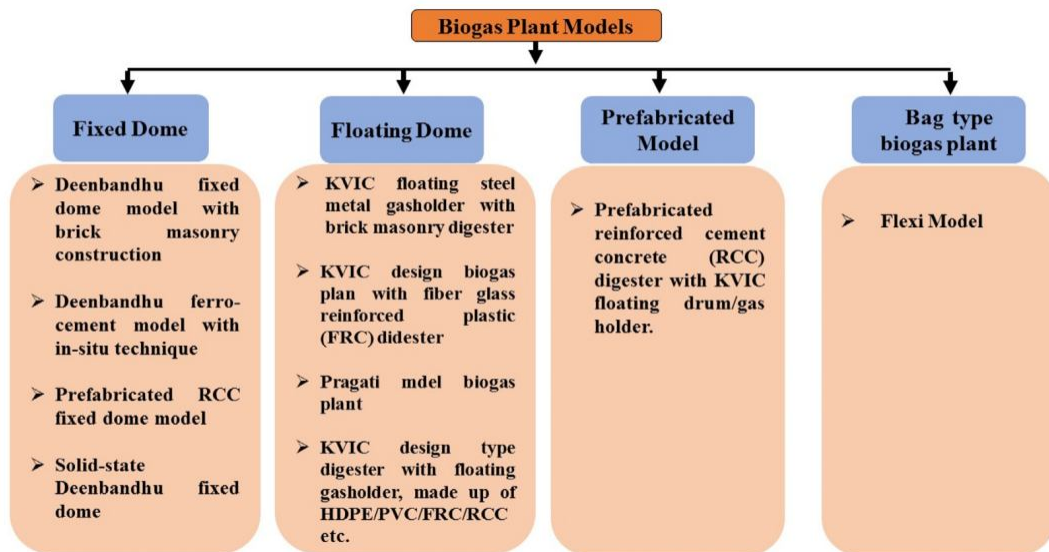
Biogas Plant Models

Fixed Dome

➢ Deenbandhu fixed dome model with brick masonry construction

➢ Deenbandhu ferro-cement model with in-situ technique

➢ Prefabricated RCC fixed dome model

➢ Solid-state Deenbandhu fixed dome

Floating Dome

➢ KVIC floating steel metal gasholder with brick masonry digester

➢ KVIC design biogas plan with fiber glass reinforced plastic (FRC) didester

➢ Pragati mdel biogas plant

➢ KVIC design type digester with floating gasholder, made up of HDPE/PVC/FRC/RCC etc.

Prefabricated Model

➢ Prefabricated reinforced cement concrete (RCC) digester with KVIC floating drum/gas holder.

Bag type biogas plant

➢ Flexi Model